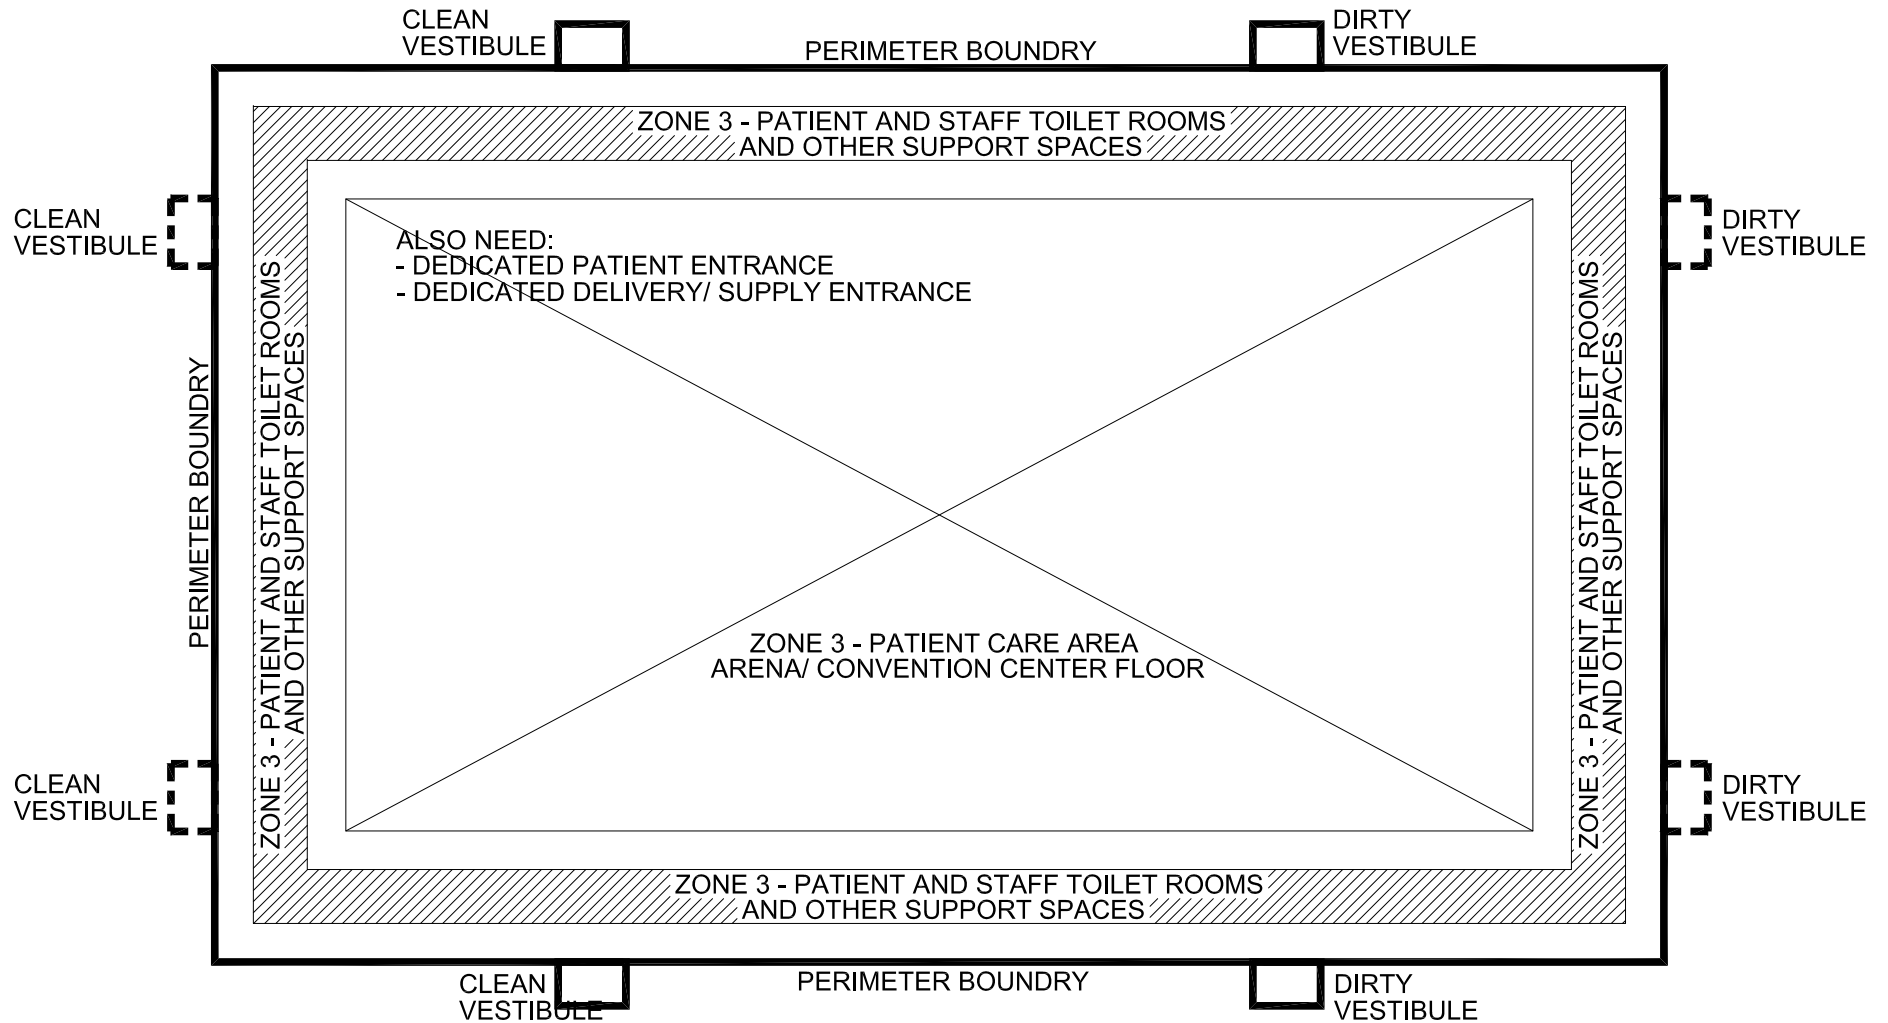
CLEAN VESTIBULE

PERIMETER BOUNDRY

DIRTY VESTIBULE

ZONE 3 - PATIENT AND STAFF TOILET ROOMS AND OTHER SUPPORT SPACES

CLEAN VESTIBULE

DIRTY VESTIBULE

ALSO NEED:
- DEDICATED PATIENT ENTRANCE
- DEDICATED DELIVERY/ SUPPLY ENTRANCE

PERIMETER BOUNDRY

ZONE 3 - PATIENT AND STAFF TOILET ROOMS AND OTHER SUPPORT SPACES

ZONE 3 - PATIENT AND STAFF TOILET ROOMS AND OTHER SUPPORT SPACES

ZONE 3 - PATIENT CARE AREA
ARENA/ CONVENTION CENTER FLOOR

CLEAN VESTIBULE

DIRTY VESTIBULE

ZONE 3 - PATIENT AND STAFF TOILET ROOMS AND OTHER SUPPORT SPACES

CLEAN VESTIBULE

PERIMETER BOUNDRY

DIRTY VESTIBULE